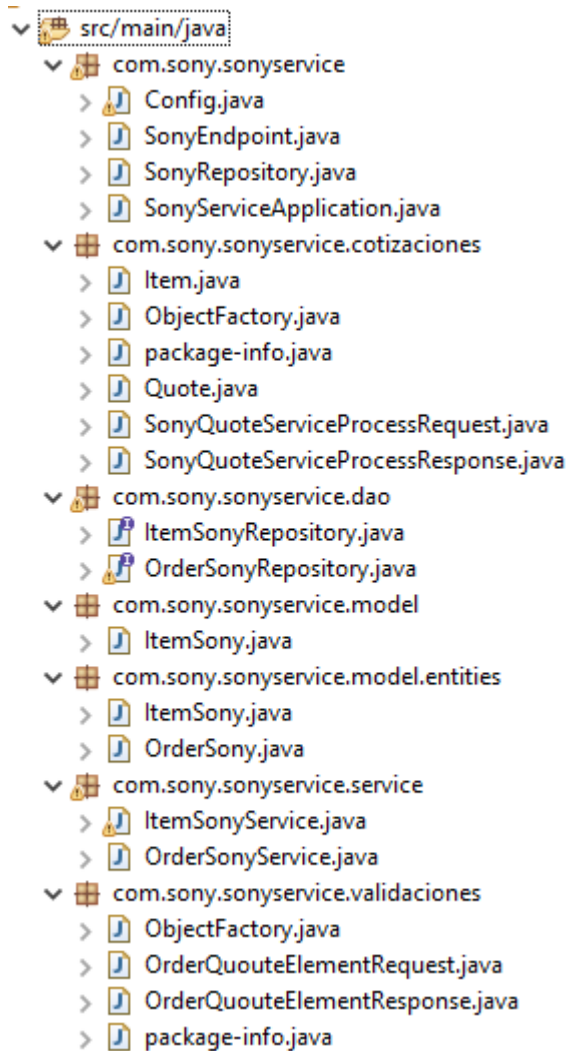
src/main/java
com.sony.sonyservice
Config.java
SonyEndpoint.java
SonyRepository.java
SonyServiceApplication.java
com.sony.sonyservice.cotizaciones
Item.java
ObjectFactory.java
package-info.java
Quote.java
SonyQuoteServiceProcessRequest.java
SonyQuoteServiceProcessResponse.java
com.sony.sonyservice.dao
ItemSonyRepository.java
OrderSonyRepository.java
com.sony.sonyservice.model
ItemSony.java
com.sony.sonyservice.model.entities
ItemSony.java
OrderSony.java
com.sony.sonyservice.service
ItemSonyService.java
OrderSonyService.java
com.sony.sonyservice.validaciones
ObjectFactory.java
OrderQuouteElementRequest.java
OrderQuouteElementResponse.java
package-info.java